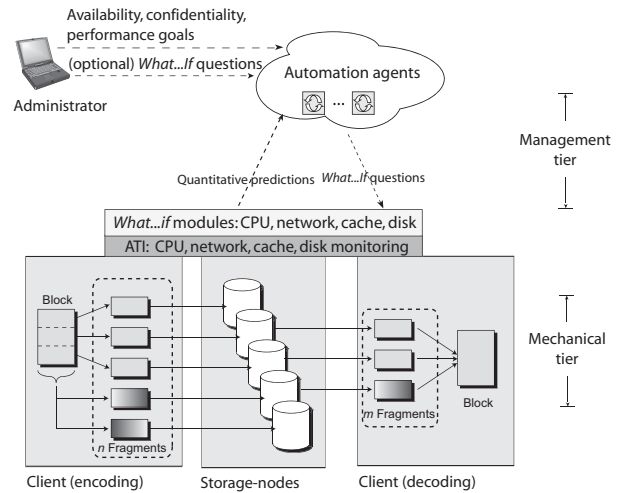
Availability, confidentiality, performance goals

(optional) What...If questions

Administrator

Automation agents

...

Management tier

Quantitative predictions

What...If questions

What...if modules: CPU, network, cache, disk

ATI: CPU, network, cache, disk monitoring

Block

n Fragments

Mechanical tier

m Fragments

Block

Client (encoding)

Storage-nodes

Client (decoding)